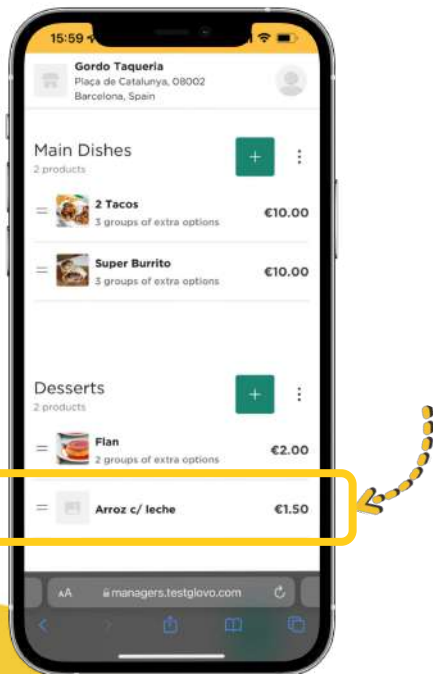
15:59

Gordo Taqueria
Plaça de Catalunya, 08002
Barcelona, Spain

Main Dishes
2 products

+

2 Tacos
3 groups of extra options
€10.00

Super Burrito
3 groups of extra options
€10.00

Desserts
2 products

+

Flan
2 groups of extra options
€2.00

Arroz c/ leche
€1.50

AA managers.testglovo.com